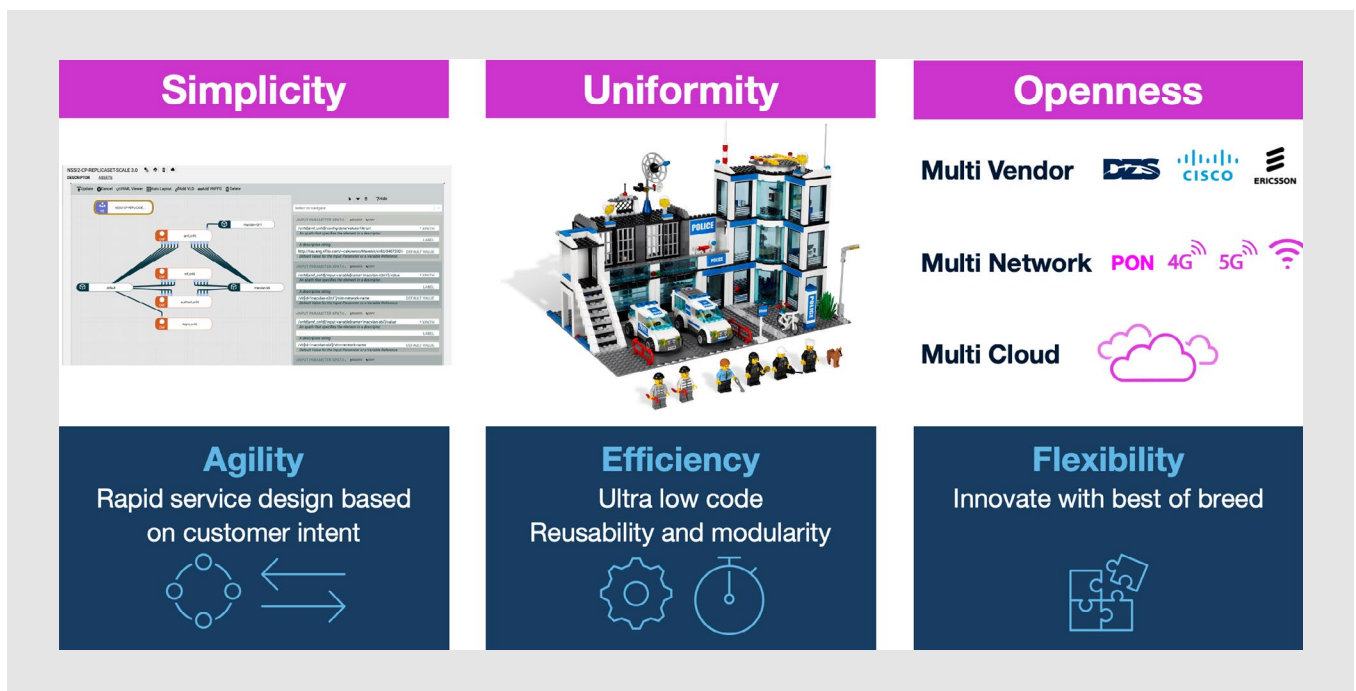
Simplicity

NSSI2-CP-REPLICASET-SCALE 3.0

DESCRIPTOR

Update Cancel YAML Viewer Auto Layout Add VLD Add VNFFG Centre

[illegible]

Uniformity

POLICE

Openness

Multi Vendor DZS CISCO ERICSSON

Multi Network PON 4G 5G

Multi Cloud

Agility

Rapid service design based on customer intent

Efficiency

Ultra low code
Reusability and modularity

Flexibility

Innovate with best of breed